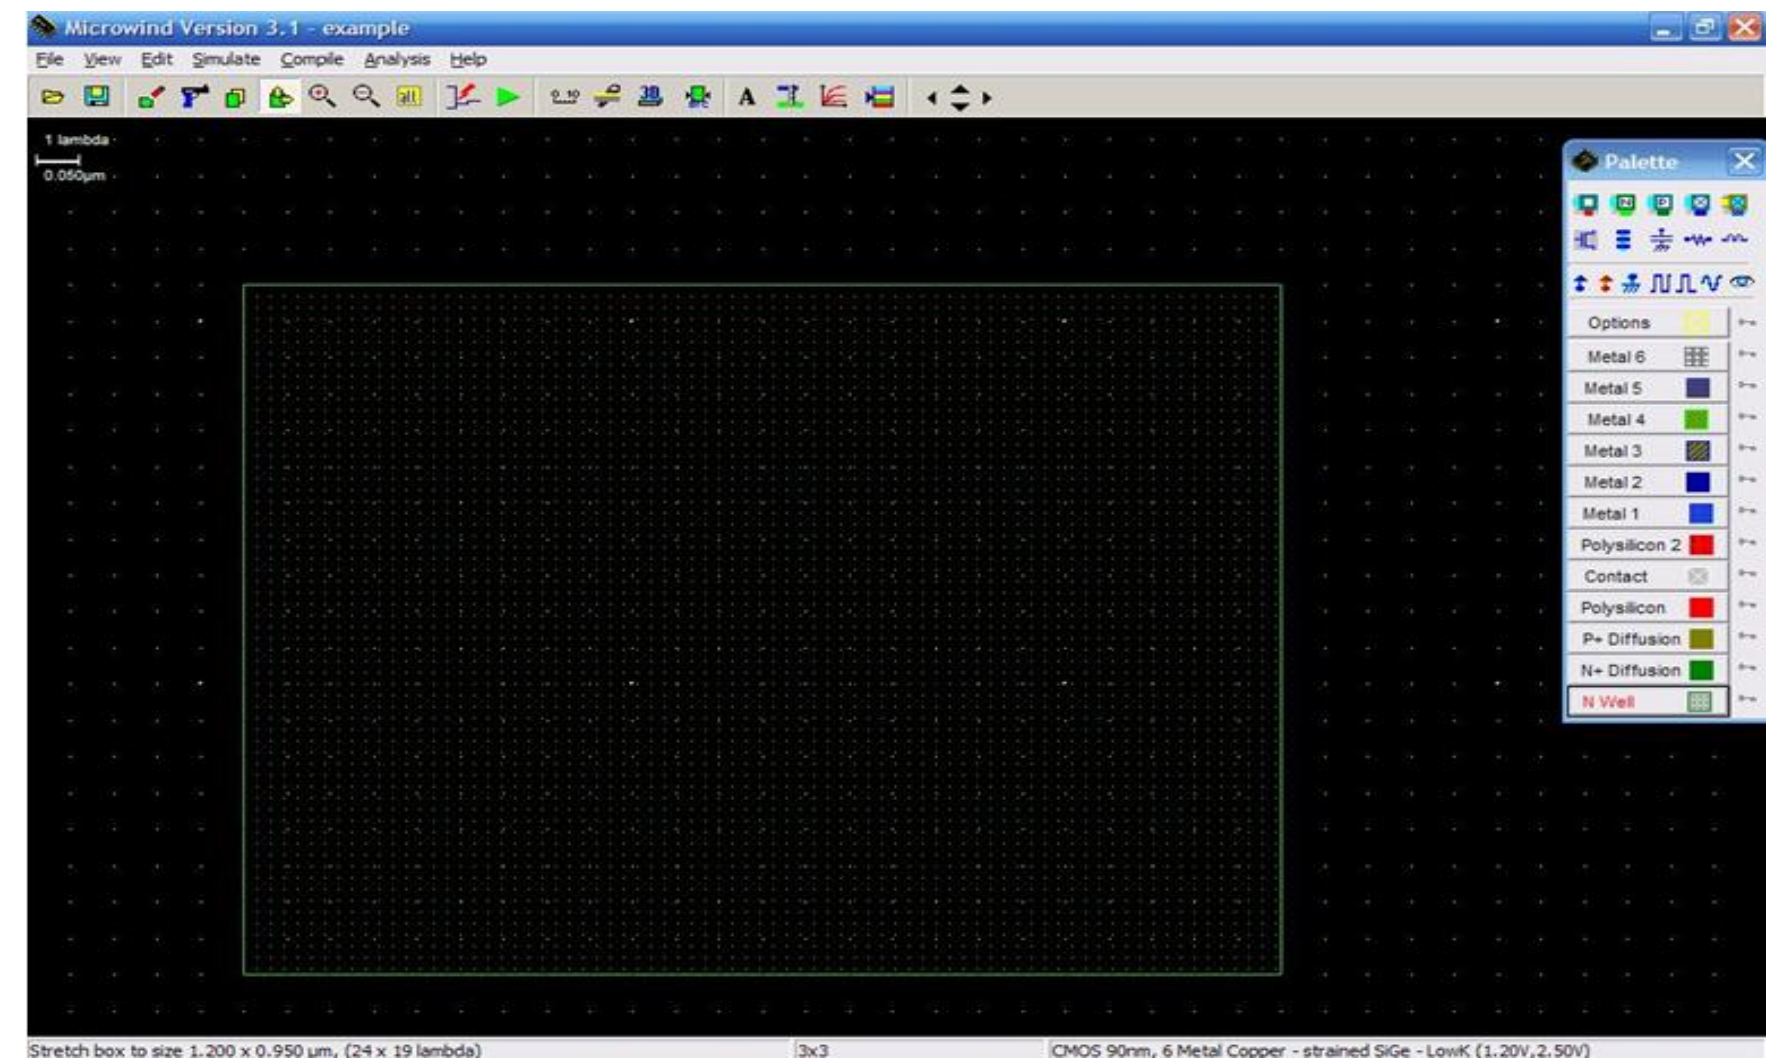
Microwind Version 3.1 - example

File View Edit Simulate Compile Analysis Help

1 lambda
0.050µm

Palette

Options
Metal 6
Metal 5
Metal 4
Metal 3
Metal 2
Metal 1
Polysilicon 2
Contact
Polysilicon
P+ Diffusion
N+ Diffusion
N Well

Stretch box to size 1.200 x 0.950 µm, (24 x 19 lambda)
3x3
CMOS 90nm, 6 Metal Copper - strained SiGe - LowK (1.20V,2.50V)